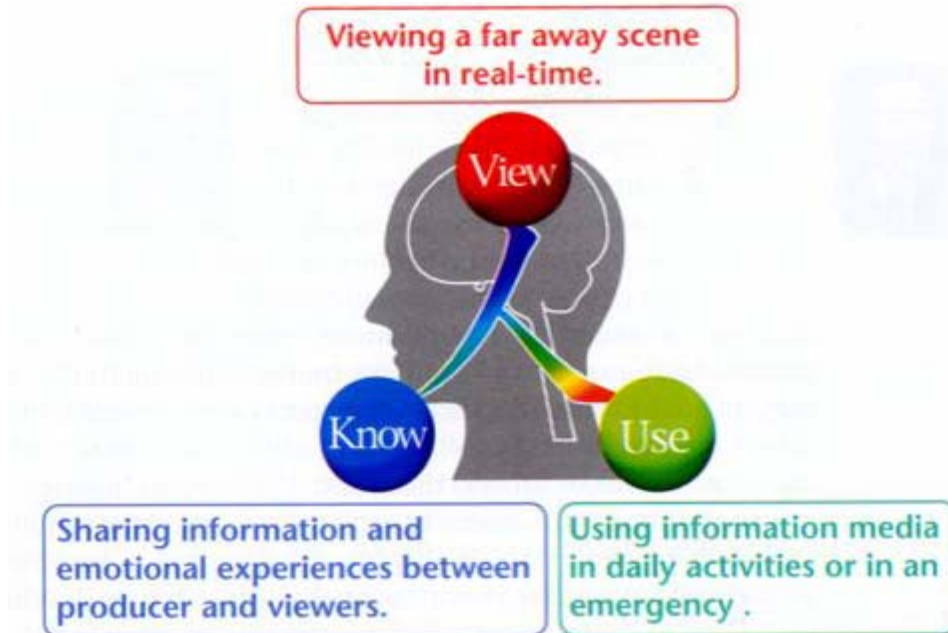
Viewing a far away scene in real-time.

View

人

Know

Use

Sharing information and emotional experiences between producer and viewers.

Using information media in daily activities or in an emergency .